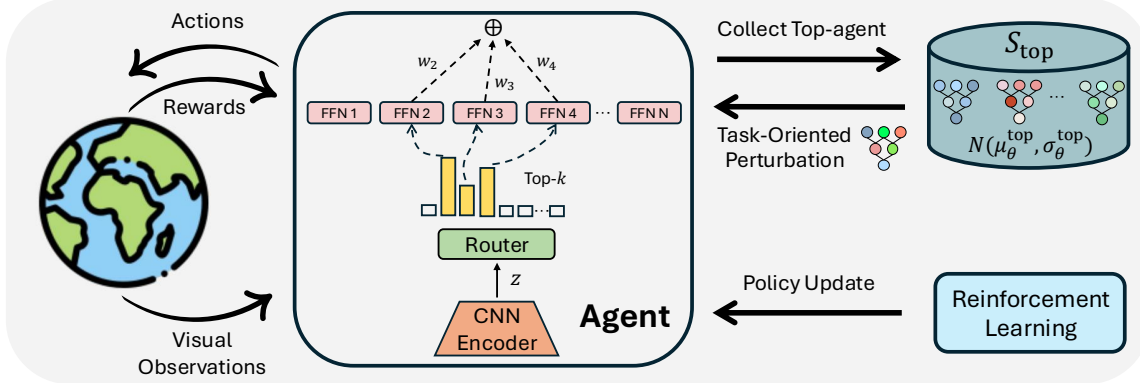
Actions

Rewards

Visual Observations

$\oplus$

$w_2$

$w_3$

$w_4$

FFN 1

FFN 2

FFN 3

FFN 4

...

FFN N

Top-$k$

Router

$z$

CNN Encoder

Agent

Collect Top-agent

Task-Oriented Perturbation

Policy Update

$S_{\text{top}}$

...

$N(\mu_\theta^{\text{top}}, \sigma_\theta^{\text{top}})$

Reinforcement Learning